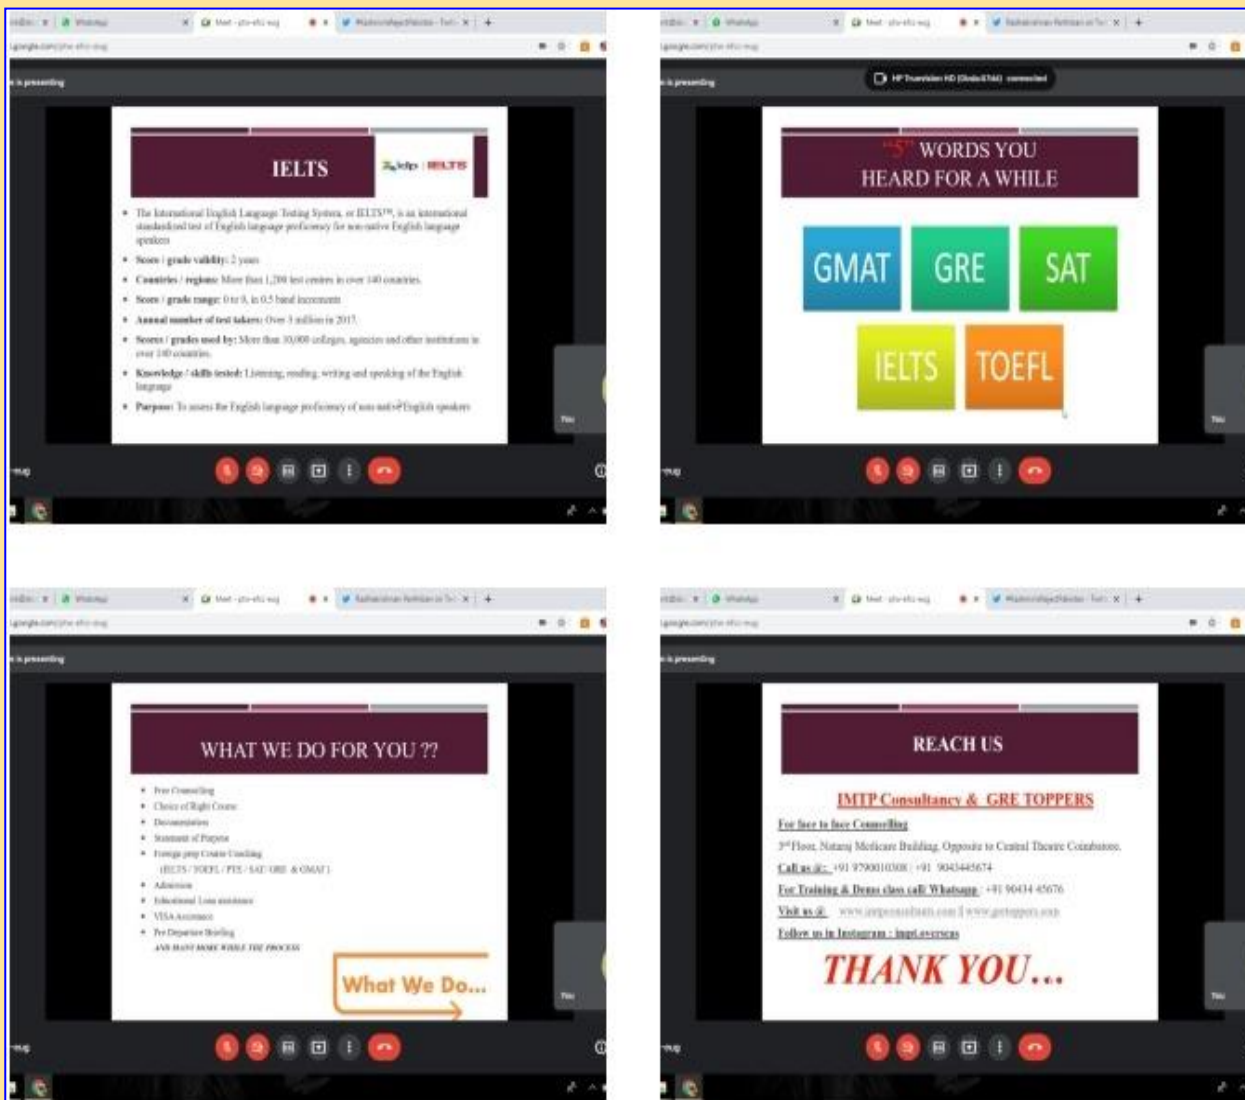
IELTS

- The International English Language Testing System, or IELTS™, is an international standardized test of English language proficiency for non-native English language speakers
- Score / grade validity: 2 years
- Countries / regions: More than 1,200 test centres in over 140 countries.
- Score / grade range: 0 to 9, in 0.5 band increments
- Annual number of test takers: Over 3 million in 2017.
- Scores / grades used by: More than 10,000 colleges, agencies and other institutions in over 140 countries.
- Knowledge / skills tested: Listening, reading, writing and speaking of the English language
- Purpose: To assess the English language proficiency of non-native English speakers

"5" WORDS YOU HEARD FOR A WHILE

GMAT GRE SAT IELTS TOEFL

WHAT WE DO FOR YOU ??

- Free Counselling
- Choice of Right Course
- Documentation
- Statement of Purpose
- Foreign prep Course Coaching (IELTS / TOEFL / PTE / SAT/ GRE & GMAT)
- Admission
- Educational Loan assistance
- VISA Assistance
- Pre Departure Briefing

AND MANY MORE WHILE THE PROCESS

What We Do...

REACH US

IMTP Consultancy & GRE TOPPERS

For face to face Counselling
3rd Floor, Nataraj Medicare Building, Opposite to Central Theatre Coimbatore.
Call us @: +91 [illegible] | +91 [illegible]
For Training & Demo class call/ Whatsapp : +91 90434 45676
Visit us @ www.imtpconsultants.com || www.gretoppers.com
Follow us in Instagram : imtp.overseas

THANK YOU...